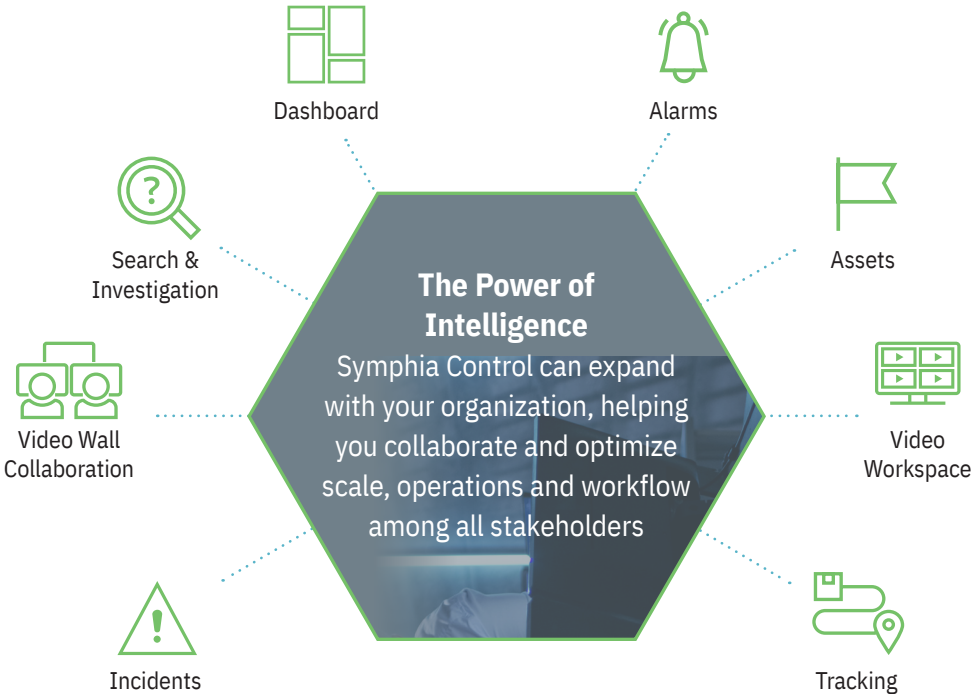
Dashboard

Alarms

Search & Investigation

Assets

The Power of Intelligence

Symphia Control can expand with your organization, helping you collaborate and optimize scale, operations and workflow among all stakeholders

Video Wall Collaboration

Video Workspace

Incidents

Tracking